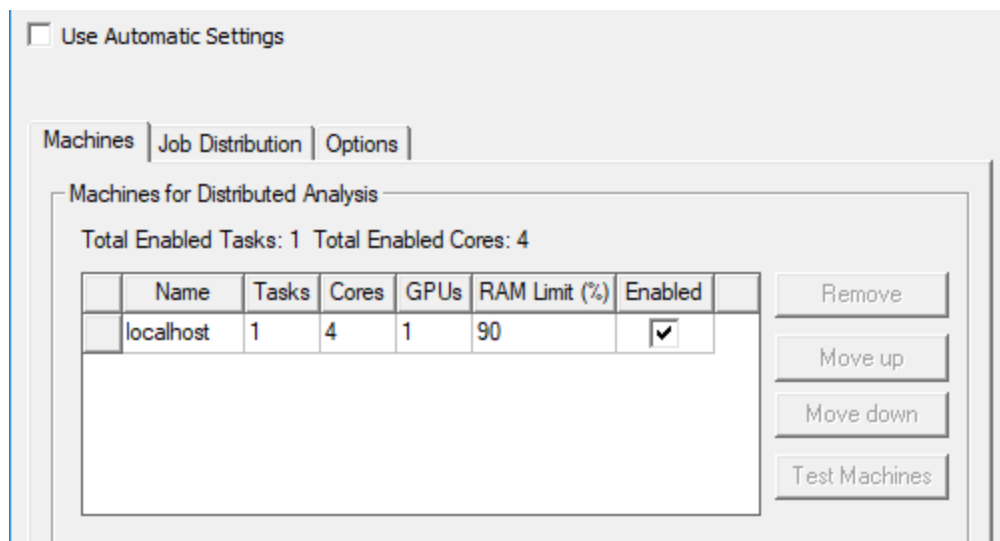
Use Automatic Settings

Machines | Job Distribution | Options

Machines for Distributed Analysis

Total Enabled Tasks: 1 Total Enabled Cores: 4

| Name | Tasks | Cores | GPUs | RAM Limit (%) | Enabled |
|---|---|---|---|---|---|
| localhost | 1 | 4 | 1 | 90 | ☑ |

Remove

Move up

Move down

Test Machines